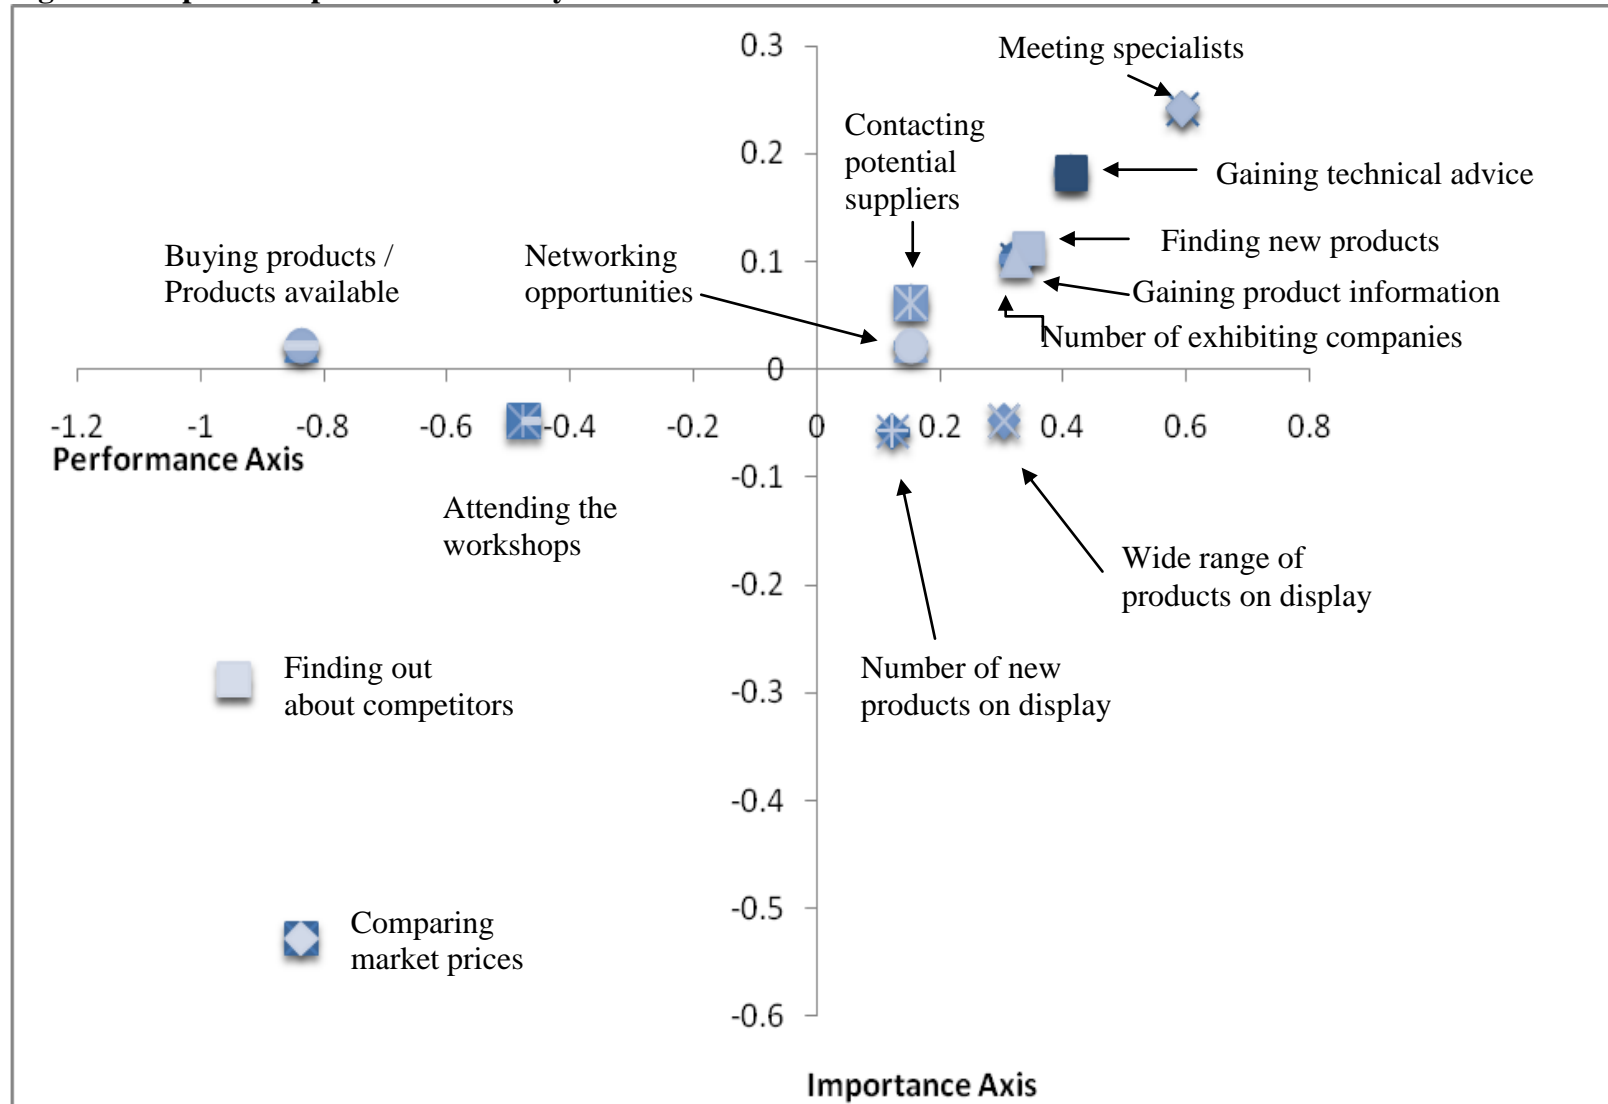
Meeting specialists

Contacting potential suppliers

Gaining technical advice

Finding new products

Buying products / Products available

Networking opportunities

Gaining product information

Number of exhibiting companies

0.3
0.2
0.1
0
-0.1
-0.2
-0.3
-0.4
-0.5
-0.6

-1.2 -1 -0.8 -0.6 -0.4 -0.2 0 0.2 0.4 0.6 0.8

Performance Axis

Attending the workshops

Wide range of products on display

Finding out about competitors

Number of new products on display

Comparing market prices

Importance Axis